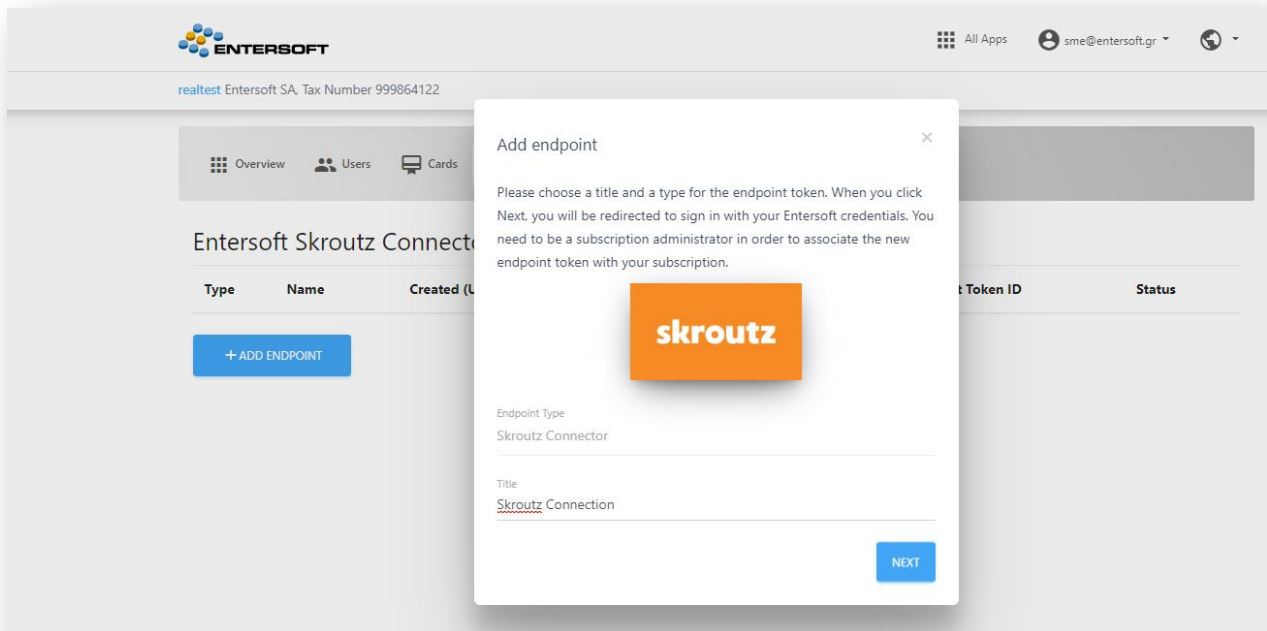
ENTERSOFT

All Apps sme@entersoft.gr

realtest Entersoft SA, Tax Number 999864122

Overview Users Cards

Entersoft Skroutz Connect

| Type | Name | Created (U | t Token ID | Status |
|---|---|---|---|---|

+ ADD ENDPOINT

Add endpoint

×

Please choose a title and a type for the endpoint token. When you click Next, you will be redirected to sign in with your Entersoft credentials. You need to be a subscription administrator in order to associate the new endpoint token with your subscription.

skroutz

Endpoint Type
Skroutz Connector

Title
Skroutz Connection

NEXT